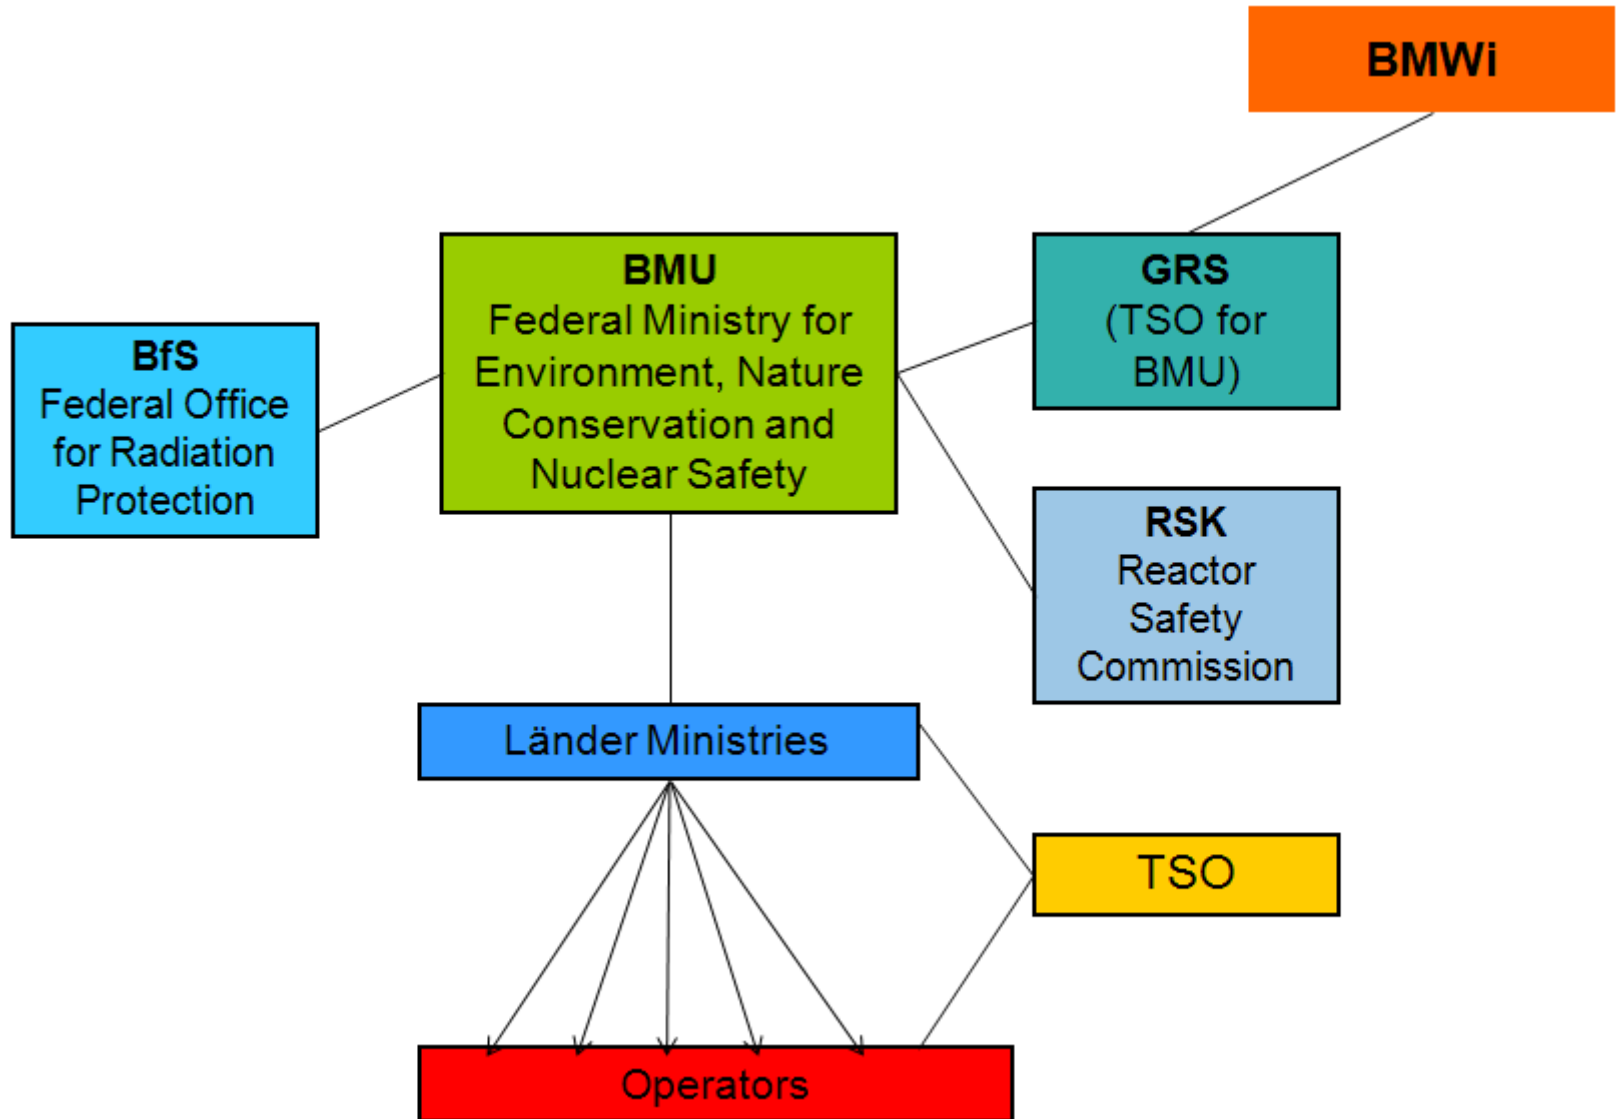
BMWi

BfS
Federal Office for Radiation Protection

BMU
Federal Ministry for Environment, Nature Conservation and Nuclear Safety

GRS
(TSO for BMU)

RSK
Reactor Safety Commission

Länder Ministries

TSO

Operators